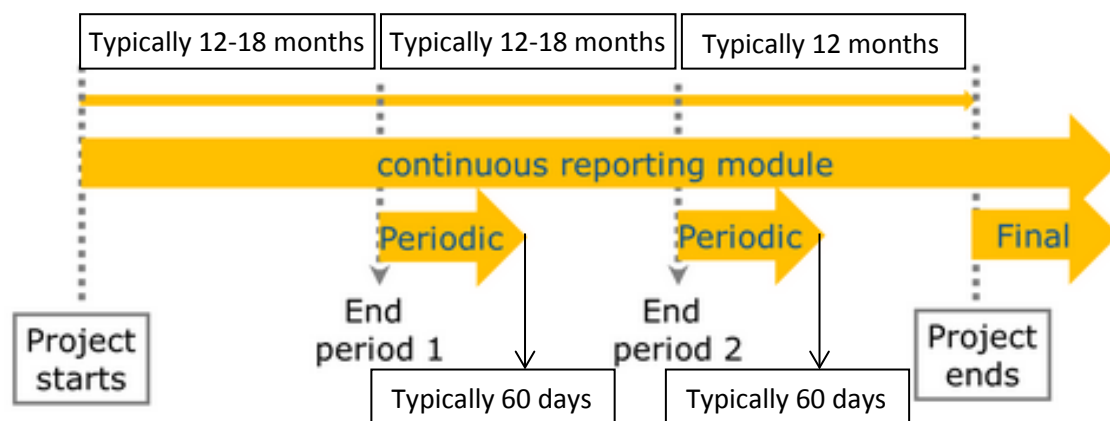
Typically 12-18 months

Typically 12-18 months

Typically 12 months

continuous reporting module

Periodic

Periodic

Final

End period 1

End period 2

Project starts

Project ends

Typically 60 days

Typically 60 days